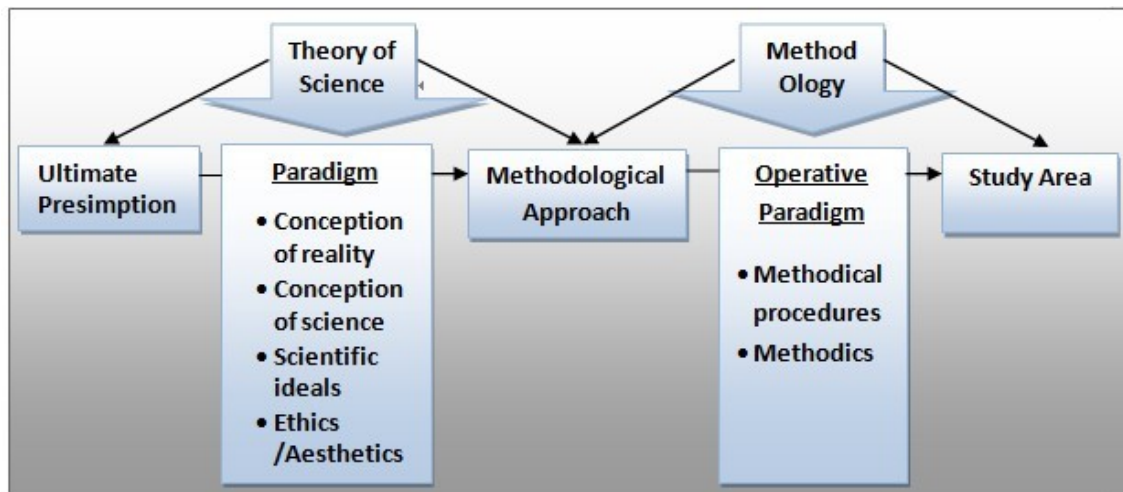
Theory of Science

Method Ology

Ultimate Presimption

Paradigm

- Conception of reality
- Conception of science
- Scientific ideals
- Ethics /Aesthetics

Methodological Approach

Operative Paradigm

- Methodical procedures
- Methodics

Study Area